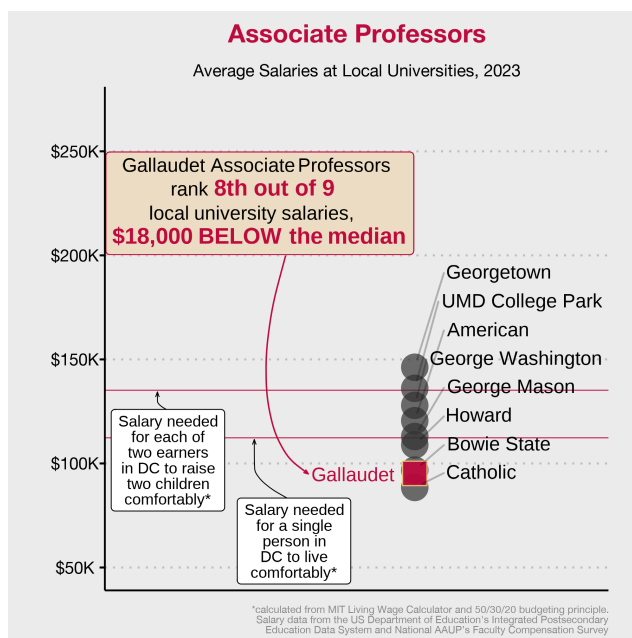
Associate Professors

Average Salaries at Local Universities, 2023

$250K
$200K
$150K
$100K
$50K

Gallaudet Associate Professors rank 8th out of 9 local university salaries, $18,000 BELOW the median

Georgetown
UMD College Park
American
George Washington
George Mason
Howard
Bowie State
Catholic

Gallaudet

Salary needed for each of two earners in DC to raise two children comfortably*

Salary needed for a single person in DC to live comfortably*

*calculated from MIT Living Wage Calculator and 50/30/20 budgeting principle. Salary data from the US Department of Education's Integrated Postsecondary Education Data System and National AAUP's Faculty Compensation Survey